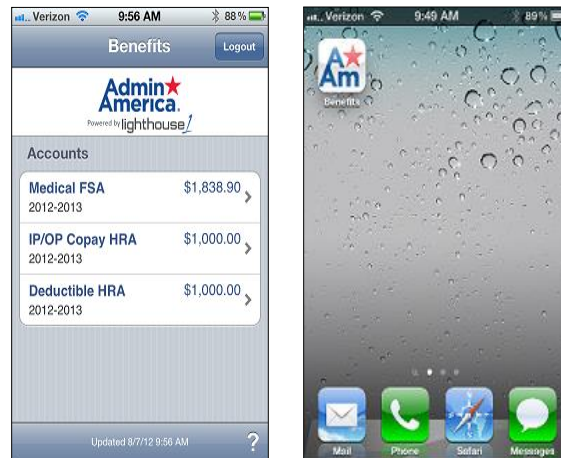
Verizon 9:56 AM 88 %

Benefits Logout

Admin America.
Powered by lighthouse

Accounts

Medical FSA $1,838.90
2012-2013

IP/OP Copay HRA $1,000.00
2012-2013

Deductible HRA $1,000.00
2012-2013

Updated 8/7/12 9:56 AM ?

Verizon 9:49 AM 89%

Am

Benefits

Mail Phone Safari Messages